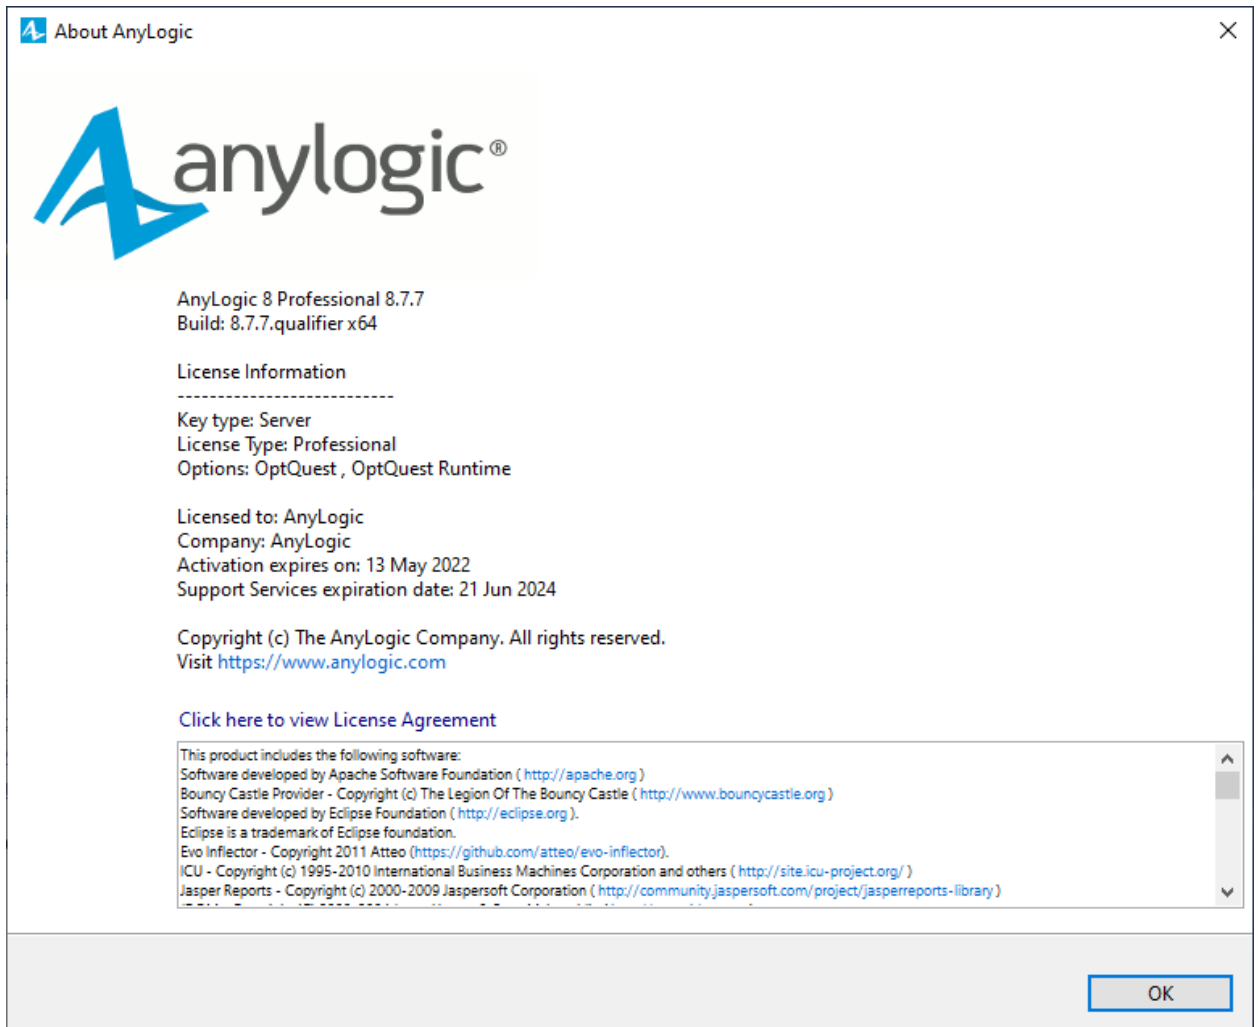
About AnyLogic

anylogic®

AnyLogic 8 Professional 8.7.7
Build: 8.7.7.qualifier x64

License Information
---------------------------
Key type: Server
License Type: Professional
Options: OptQuest , OptQuest Runtime

Licensed to: AnyLogic
Company: AnyLogic
Activation expires on: 13 May 2022
Support Services expiration date: 21 Jun 2024

Copyright (c) The AnyLogic Company. All rights reserved.
Visit https://www.anylogic.com

Click here to view License Agreement

This product includes the following software:
Software developed by Apache Software Foundation ( http://apache.org )
Bouncy Castle Provider - Copyright (c) The Legion Of The Bouncy Castle ( http://www.bouncycastle.org )
Software developed by Eclipse Foundation ( http://eclipse.org ).
Eclipse is a trademark of Eclipse foundation.
Evo Inflector - Copyright 2011 Atteo (https://github.com/atteo/evo-inflector).
ICU - Copyright (c) 1995-2010 International Business Machines Corporation and others ( http://site.icu-project.org/ )
Jasper Reports - Copyright (c) 2000-2009 Jaspersoft Corporation ( http://community.jaspersoft.com/project/jasperreports-library )
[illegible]

OK